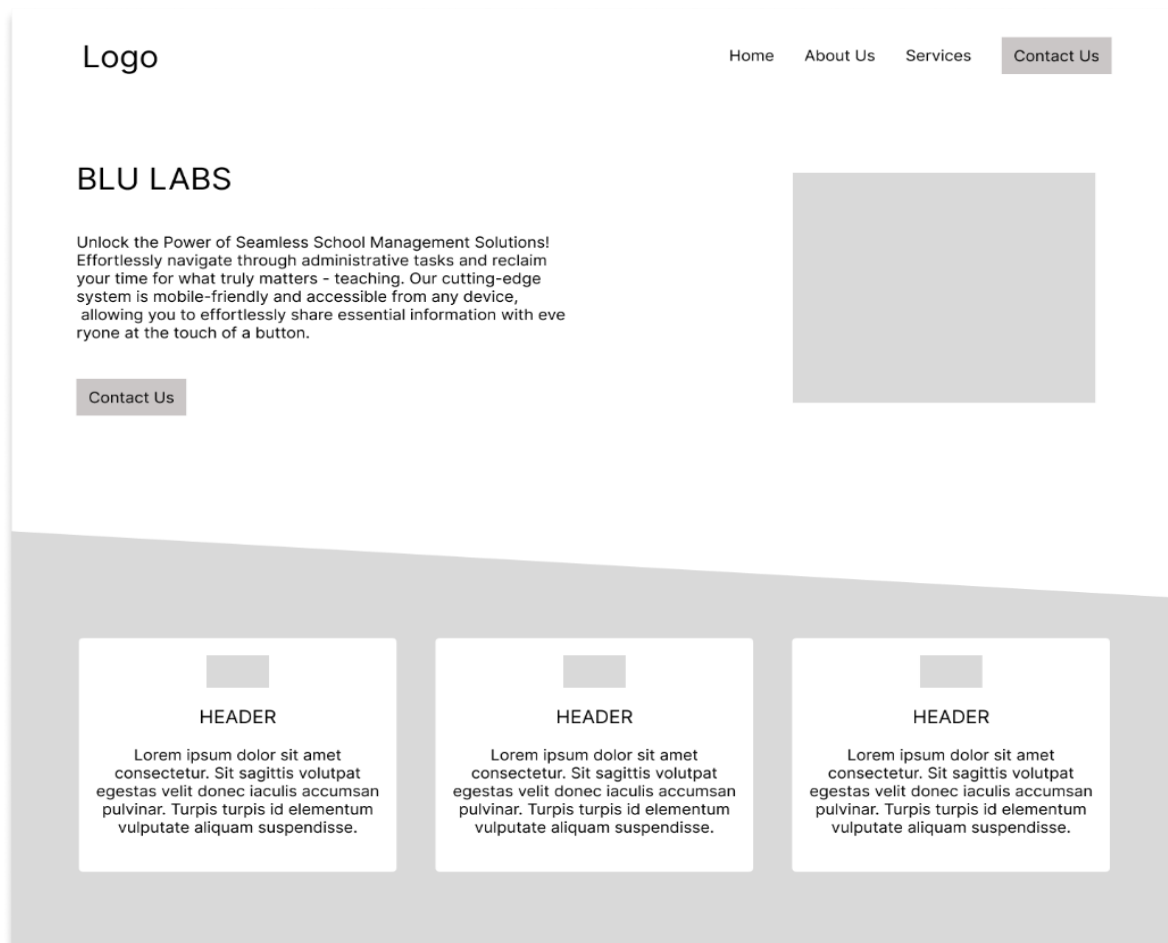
Logo

Home About Us Services Contact Us

BLU LABS

Unlock the Power of Seamless School Management Solutions! Effortlessly navigate through administrative tasks and reclaim your time for what truly matters - teaching. Our cutting-edge system is mobile-friendly and accessible from any device, allowing you to effortlessly share essential information with eve ryone at the touch of a button.

Contact Us

HEADER

Lorem ipsum dolor sit amet consectetur. Sit sagittis volutpat egestas velit donec iaculis accumsan pulvinar. Turpis turpis id elementum vulputate aliquam suspendisse.

HEADER

Lorem ipsum dolor sit amet consectetur. Sit sagittis volutpat egestas velit donec iaculis accumsan pulvinar. Turpis turpis id elementum vulputate aliquam suspendisse.

HEADER

Lorem ipsum dolor sit amet consectetur. Sit sagittis volutpat egestas velit donec iaculis accumsan pulvinar. Turpis turpis id elementum vulputate aliquam suspendisse.